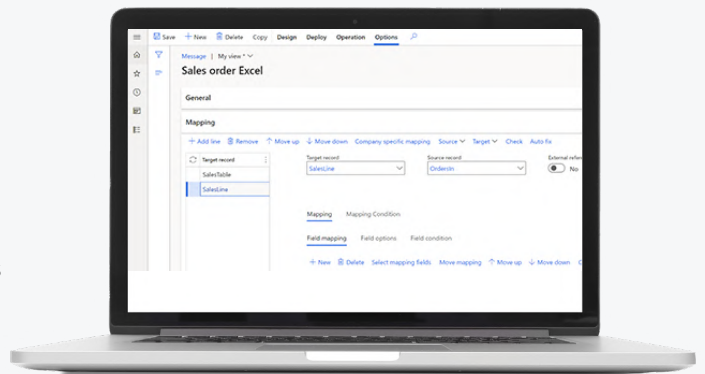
Save + New Delete Copy Design Deploy Operation Options

Message | My view *

Sales order Excel

General

Mapping

+ Add line Remove Move up Move down Company specific mapping Source Target Check Auto fix

Target record

SalesTable

SalesLine

Target record

SalesLine

Source record

OrderIn

External refer

No

Mapping Mapping Condition

Field mapping Field options Field condition

+ New Delete Select mapping fields Move mapping Move up Move down